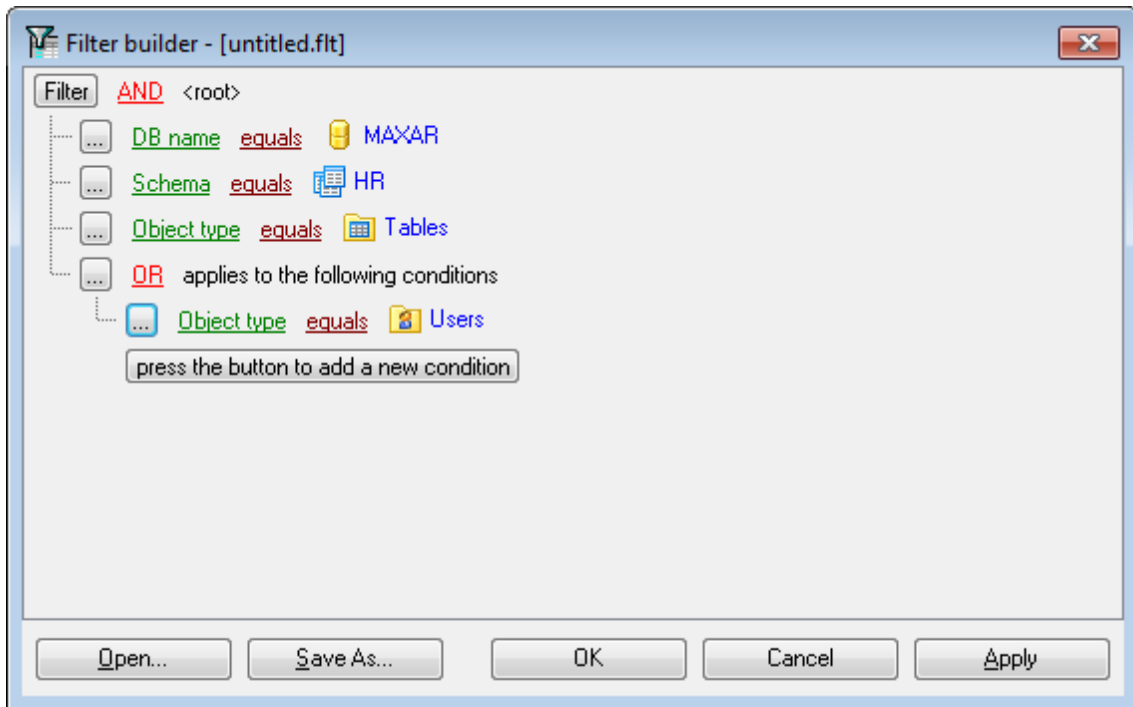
Filter builder - [untitled.flt]

Filter AND <root>

... DB name equals MAXAR

... Schema equals HR

... Object type equals Tables

... OR applies to the following conditions

... Object type equals Users

press the button to add a new condition

Open... Save As... OK Cancel Apply